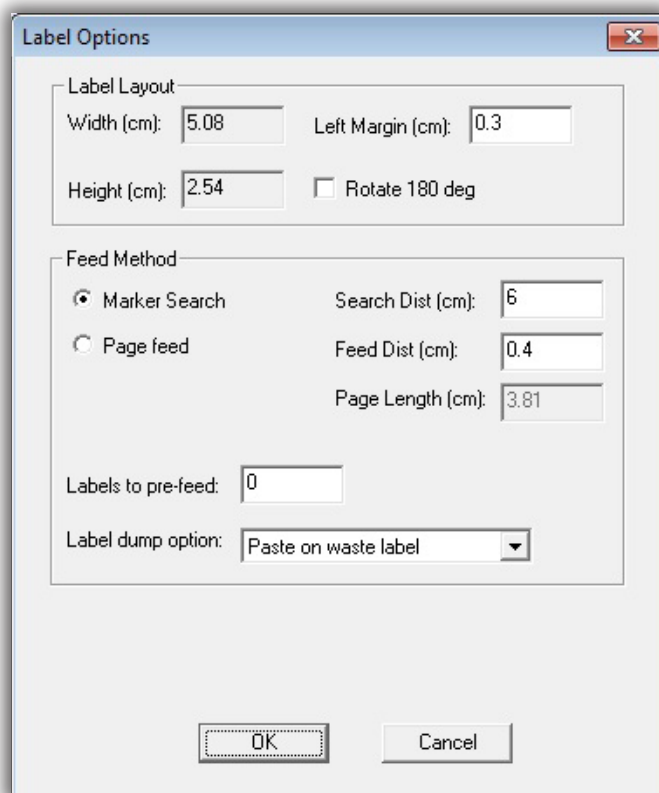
Label Options

Label Layout

Width (cm): 5.08

Left Margin (cm): 0.3

Height (cm): 2.54

Rotate 180 deg

Feed Method

Marker Search

Search Dist (cm): 6

Page feed

Feed Dist (cm): 0.4

Page Length (cm): 3.81

Labels to pre-feed: 0

Label dump option: Paste on waste label

OK

Cancel